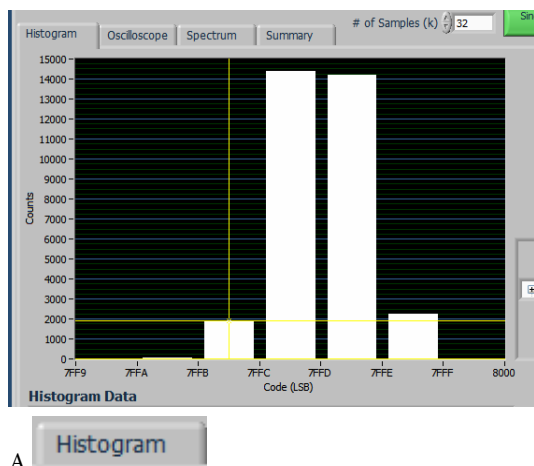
Histogram | Oscilloscope | Spectrum | Summary

# of Samples (k) 32

Sin

15000
14000
13000
12000
11000
10000
9000
8000
7000
6000
5000
4000
3000
2000
1000
0

Counts

7FF9 7FFA 7FFB 7FFC 7FFD 7FFE 7FFF 8000

Code (LSB)

Histogram Data

A Histogram